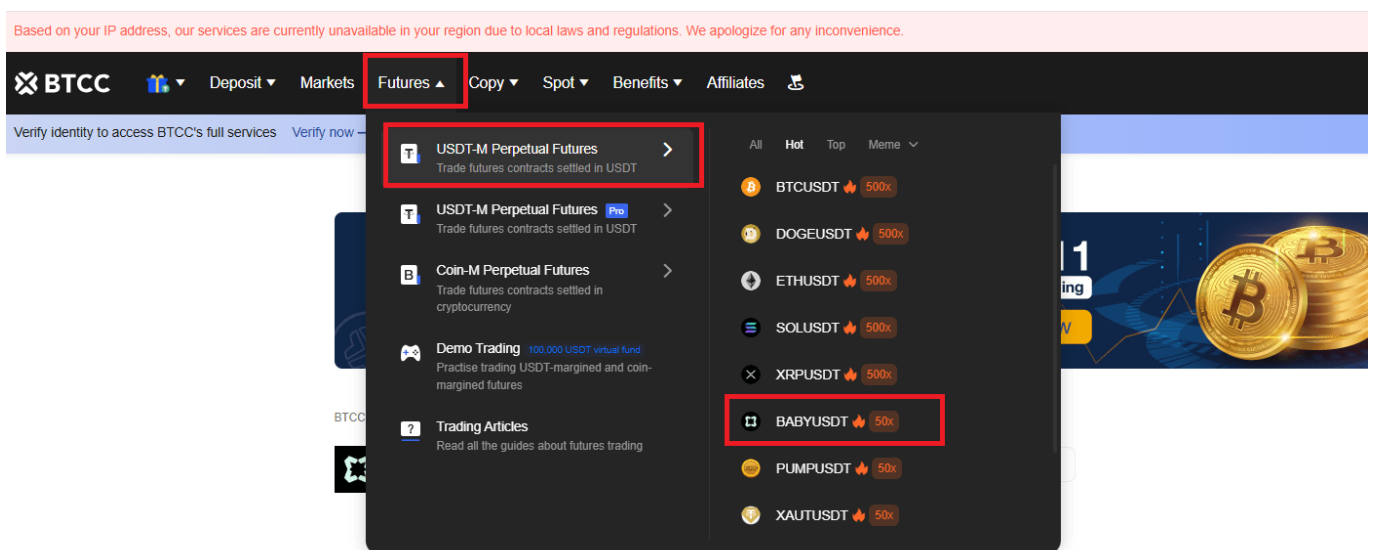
Based on your IP address, our services are currently unavailable in your region due to local laws and regulations. We apologize for any inconvenience.

BTCC Deposit Markets Futures Copy Spot Benefits Affiliates

Verify identity to access BTCC's full services Verify now

USDT-M Perpetual Futures
Trade futures contracts settled in USDT

USDT-M Perpetual Futures Pro
Trade futures contracts settled in USDT

Coin-M Perpetual Futures
Trade futures contracts settled in cryptocurrency

Demo Trading 100,000 USDT virtual fund
Practise trading USDT-margined and coin-margined futures

Trading Articles
Read all the guides about futures trading

All Hot Top Meme

BTCUSDT 500x
DOGEUSDT 500x
ETHUSDT 500x
SOLUSDT 500x
XRPUSDT 500x
BABYUSDT 50x
PUMPUSDT 50x
XAUTUSDT 50x

BTCC